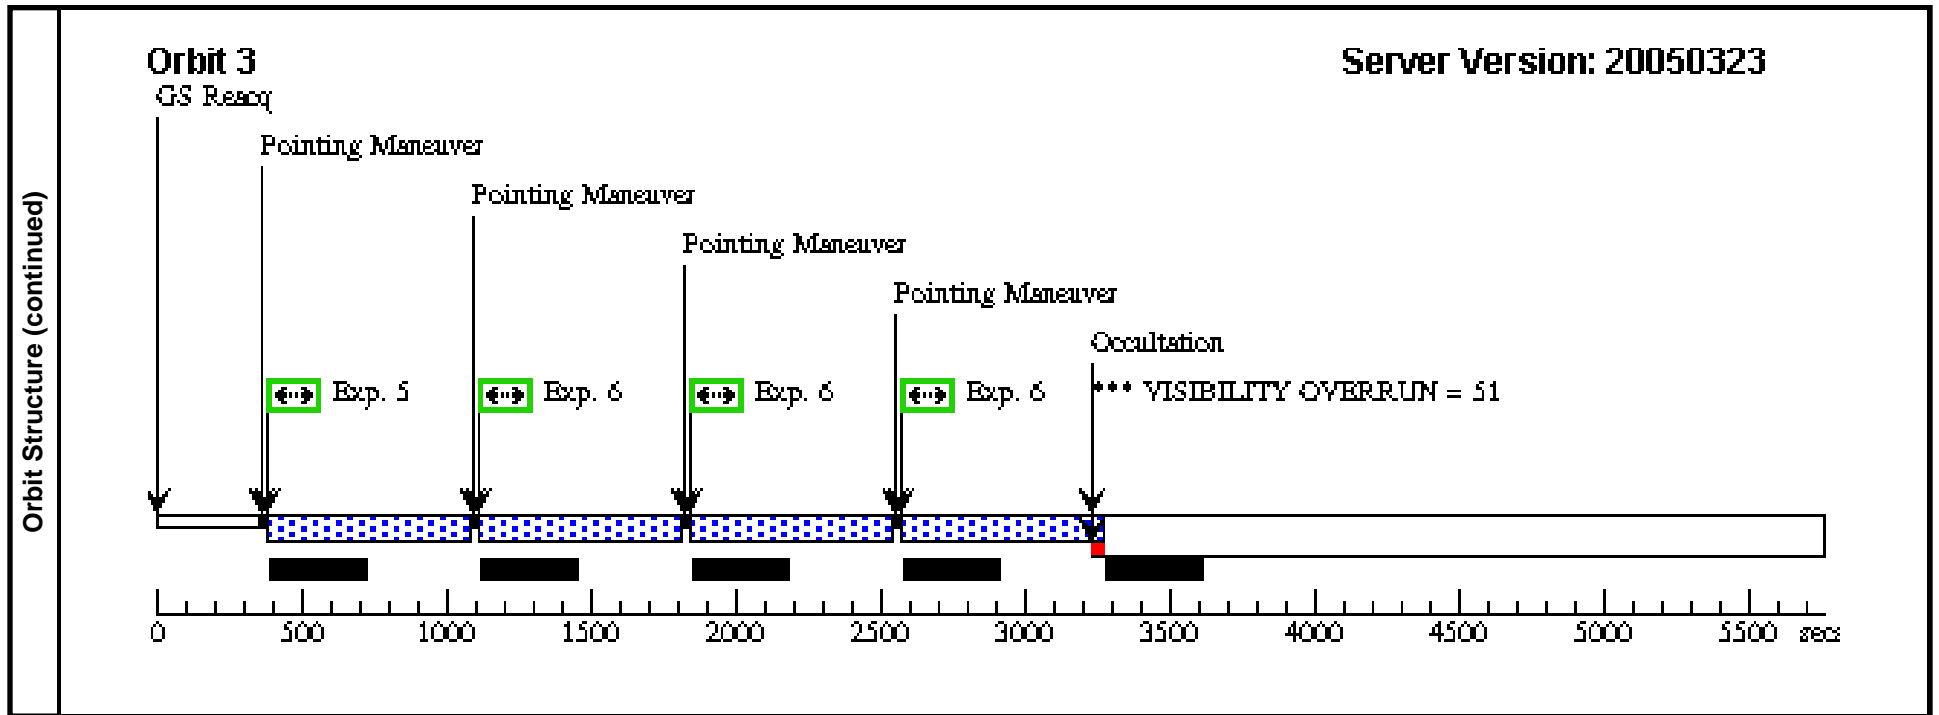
Orbit Structure (continued)

Orbit 3

Server Version: 20050323

GS Reacq

Pointing Maneuver

Pointing Maneuver

Pointing Maneuver

Pointing Maneuver

Occultation

Exp. 5

Exp. 6

Exp. 6

Exp. 6

*** VISIBILITY OVERRUN = 51

0 500 1000 1500 2000 2500 3000 3500 4000 4500 5000 5500 secs